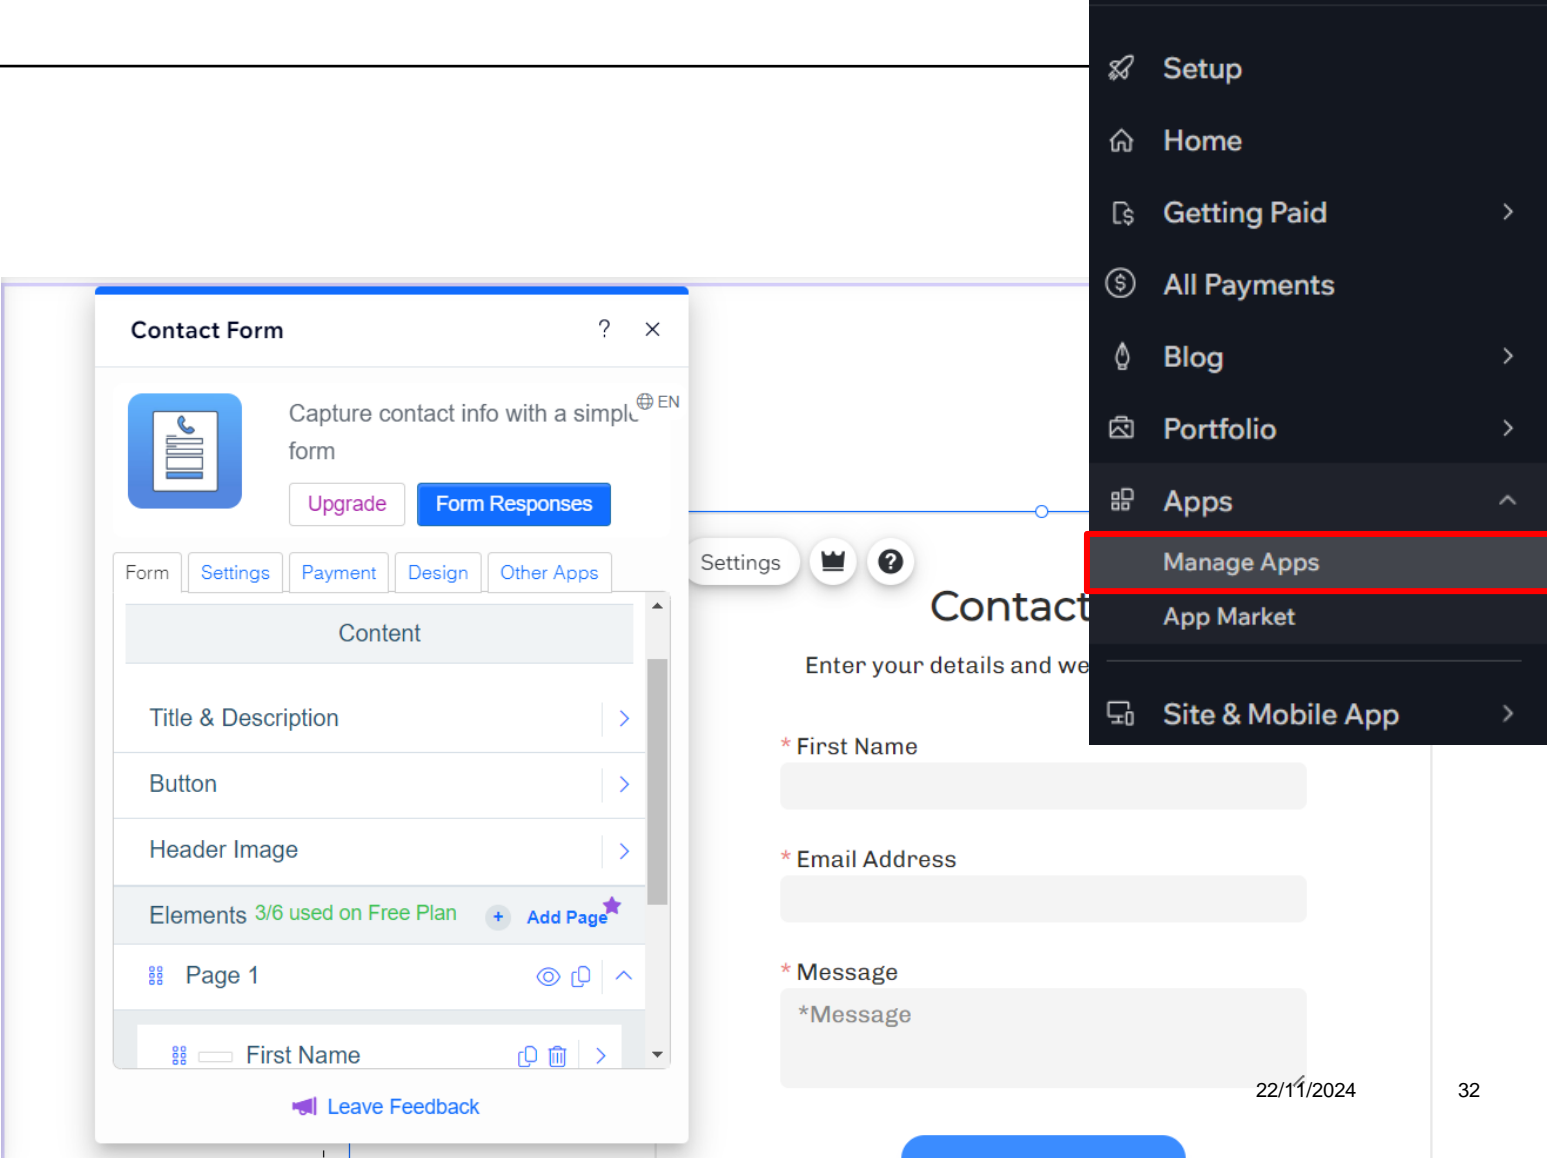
Contact Form ? ×

Capture contact info with a simple form

EN

Upgrade Form Responses

Form Settings Payment Design Other Apps

Content

Title & Description

Button

Header Image

Elements 3/6 used on Free Plan + Add Page

Page 1

First Name

Leave Feedback

Settings

Contact

Enter your details and we

* First Name

* Email Address

* Message

*Message

Setup

Home

Getting Paid

All Payments

Blog

Portfolio

Apps

Manage Apps

App Market

Site & Mobile App

22/11/2024

32